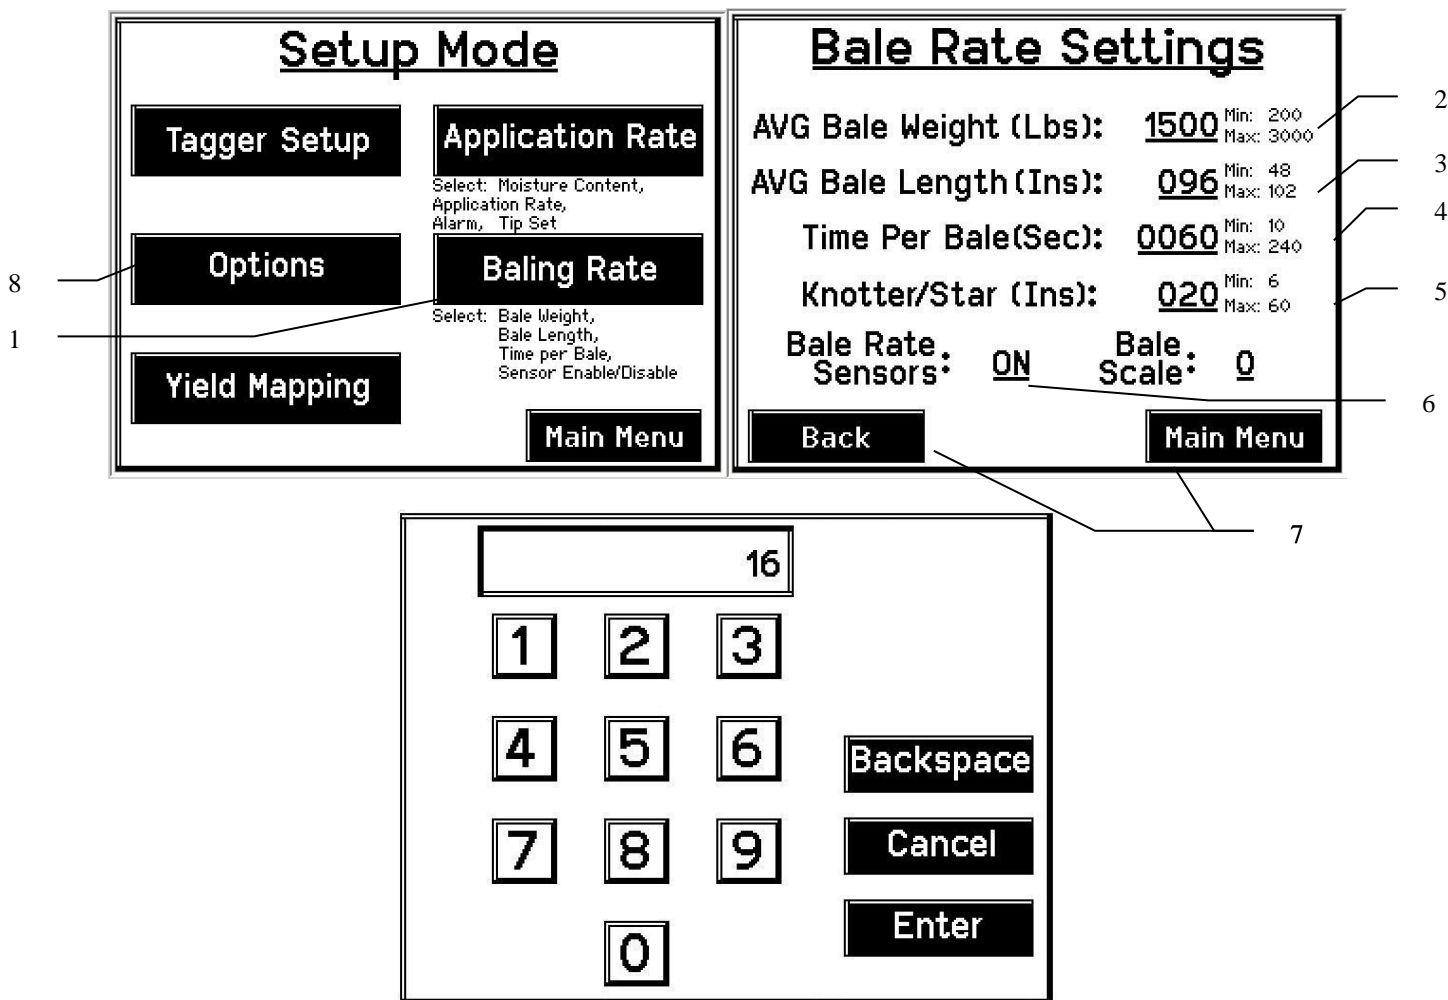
Setup Mode

Tagger Setup

Application Rate

Select: Moisture Content, Application Rate, Alarm, Tip Set

Options

Baling Rate

Select: Bale Weight, Bale Length, Time per Bale, Sensor Enable/Disable

Yield Mapping

Main Menu

8

1

Bale Rate Settings

AVG Bale Weight (Lbs): 1500 Min: 200 Max: 3000

AVG Bale Length (Ins): 096 Min: 48 Max: 102

Time Per Bale(Sec): 0060 Min: 10 Max: 240

Knotter/Star (Ins): 020 Min: 6 Max: 60

Bale Rate Sensors: ON Bale Scale: 0

Back

Main Menu

2

3

4

5

6

7

16

1 2 3

4 5 6

7 8 9

0

Backspace

Cancel

Enter